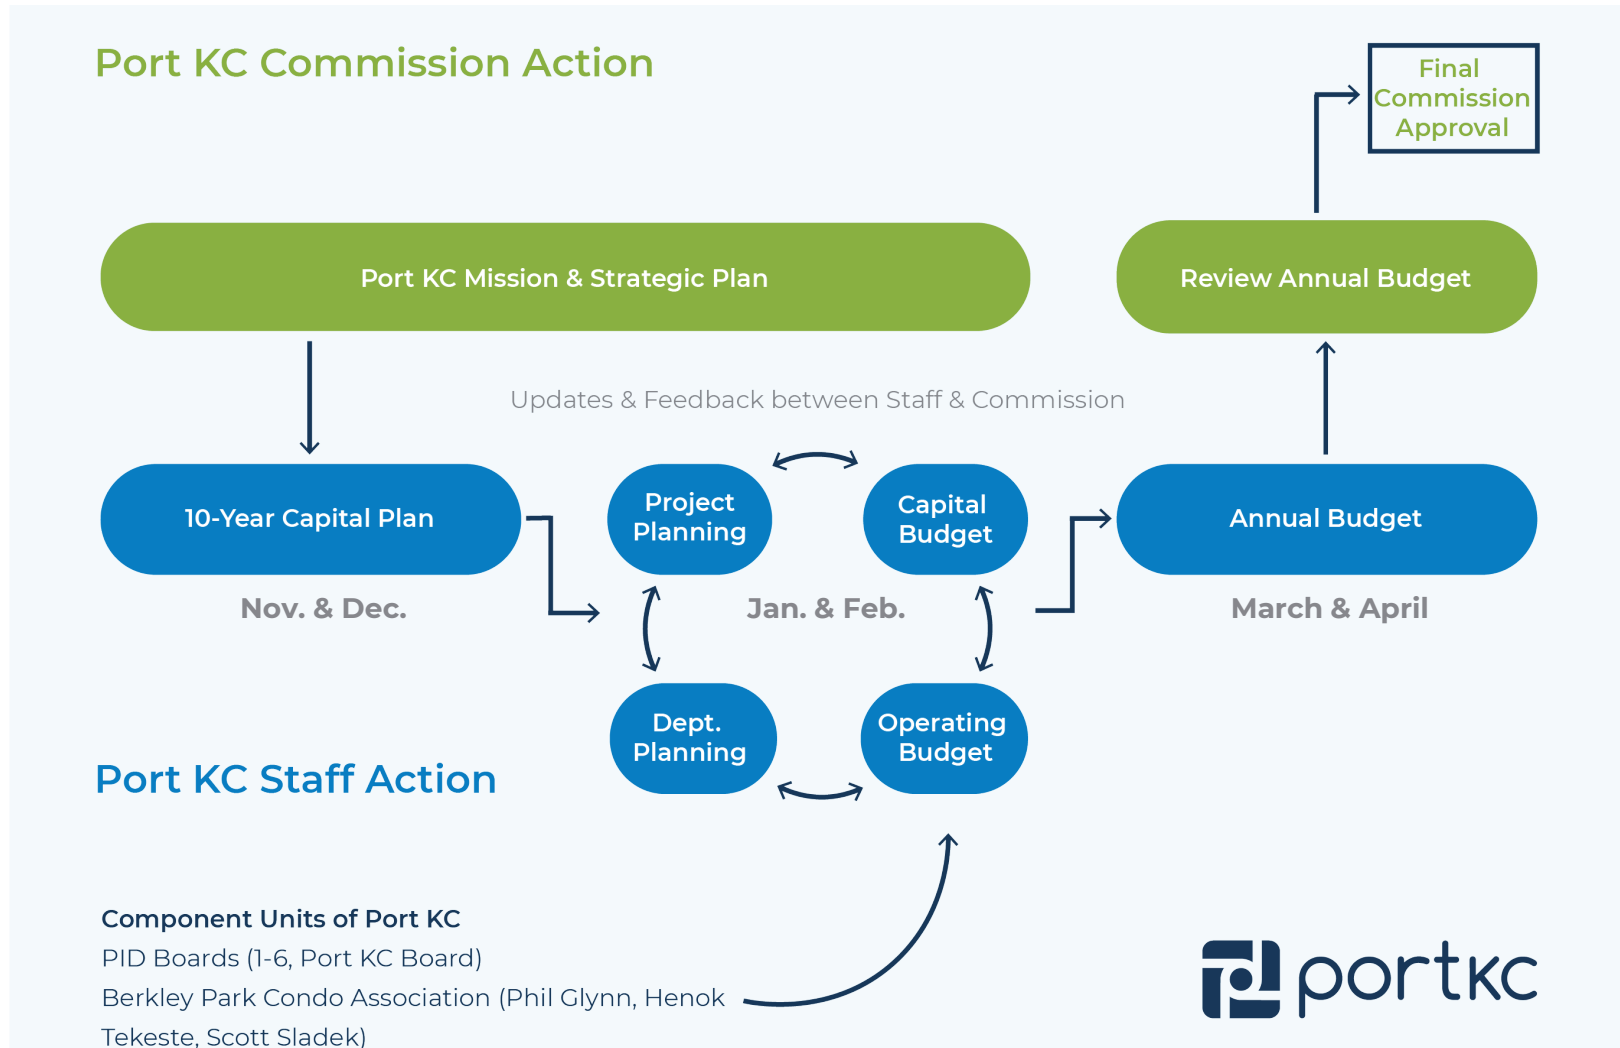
Port KC Commission Action

Final Commission Approval

Port KC Mission & Strategic Plan

Review Annual Budget

Updates & Feedback between Staff & Commission

10-Year Capital Plan

Project Planning

Capital Budget

Annual Budget

Nov. & Dec.

Jan. & Feb.

March & April

Dept. Planning

Operating Budget

Port KC Staff Action

Component Units of Port KC
PID Boards (1-6, Port KC Board)
Berkley Park Condo Association (Phil Glynn, Henok Tekeste, Scott Sladek)

portkc